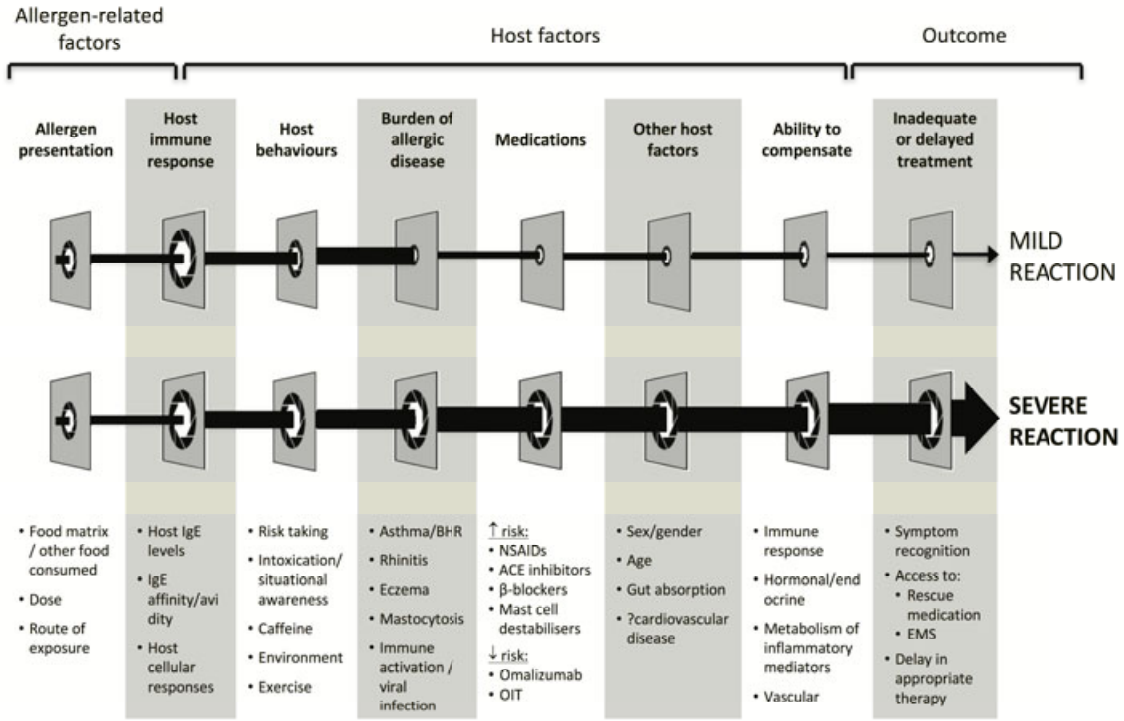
Allergen-related factors

Host factors

Outcome

Allergen presentation

Host immune response

Host behaviours

Burden of allergic disease

Medications

Other host factors

Ability to compensate

Inadequate or delayed treatment

MILD REACTION

SEVERE REACTION

• Food matrix / other food consumed
• Dose
• Route of exposure

• Host IgE levels
• IgE affinity/avidity
• Host cellular responses

• Risk taking
• Intoxication/ situational awareness
• Caffeine
• Environment
• Exercise

• Asthma/BHR
• Rhinitis
• Eczema
• Mastocytosis
• Immune activation / viral infection

↑ risk:
• NSAIDs
• ACE inhibitors
• β-blockers
• Mast cell destabilisers
↓ risk:
• Omalizumab
• OIT

• Sex/gender
• Age
• Gut absorption
• ?cardiovascular disease

• Immune response
• Hormonal/endocrine
• Metabolism of inflammatory mediators
• Vascular

• Symptom recognition
• Access to:
• Rescue medication
• EMS
• Delay in appropriate therapy